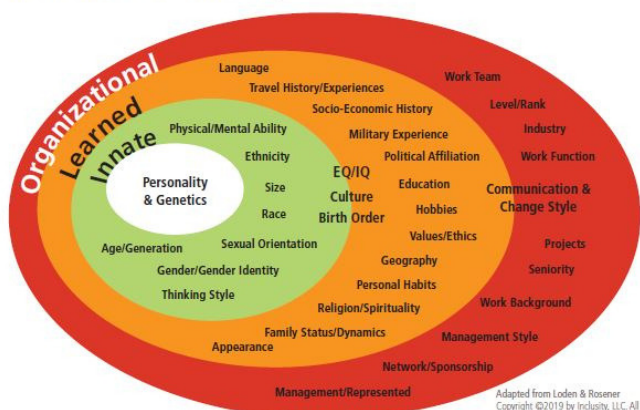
Organizational
Learned
Innate

Personality & Genetics

Physical/Mental Ability
Ethnicity
Size
Race
Age/Generation
Sexual Orientation
Gender/Gender Identity
Thinking Style

EQ/IQ
Culture
Birth Order

Language
Travel History/Experiences
Socio-Economic History
Military Experience
Political Affiliation
Education
Hobbies
Values/Ethics
Geography
Personal Habits
Religion/Spirituality
Family Status/Dynamics
Appearance

Work Team
Level/Rank
Industry
Work Function
Communication & Change Style
Projects
Seniority
Work Background
Management Style
Network/Sponsorship
Management/Represented

Adapted from Loden & Rosener
Copyright ©2019 by Inclusity, LLC All